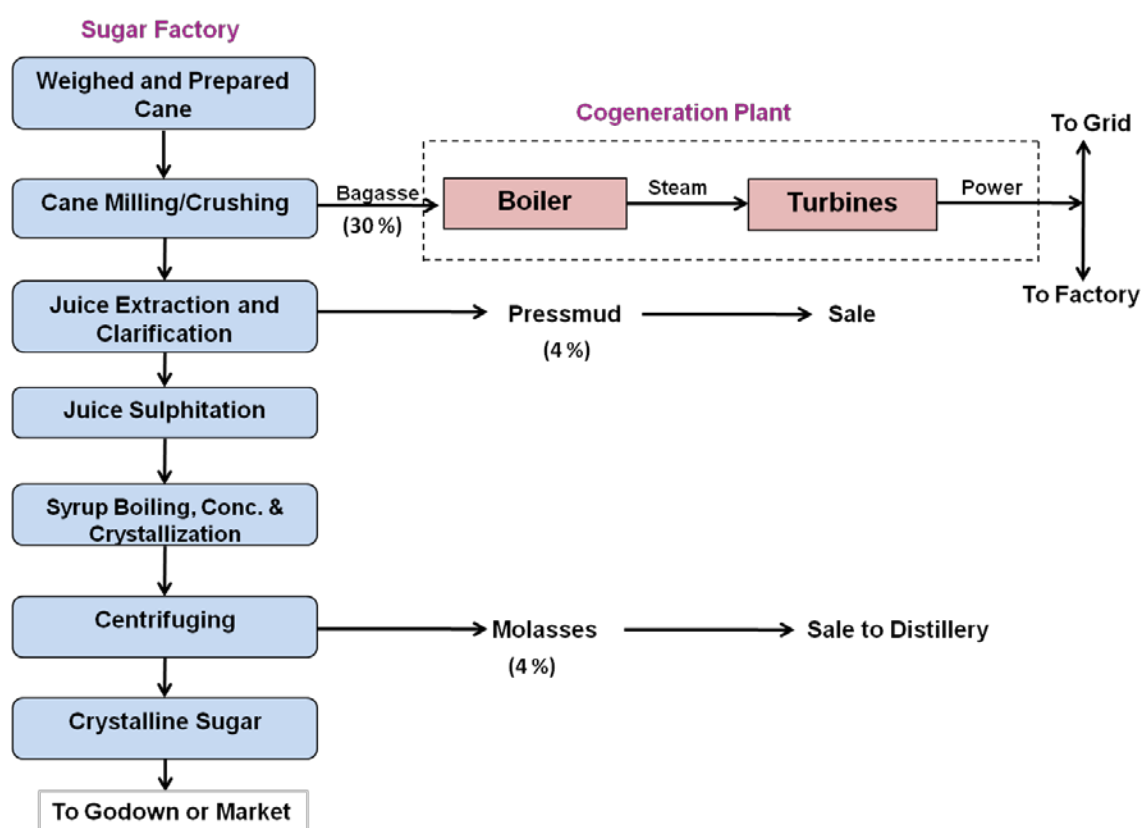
Sugar Factory

Weighed and Prepared Cane

Cane Milling/Crushing

Bagasse (30 %)

Cogeneration Plant

Boiler

Steam

Turbines

Power

To Grid

To Factory

Juice Extraction and Clarification

Pressmud (4 %)

Sale

Juice Sulphitation

Syrup Boiling, Conc. & Crystallization

Centrifuging

Molasses (4 %)

Sale to Distillery

Crystalline Sugar

To Godown or Market